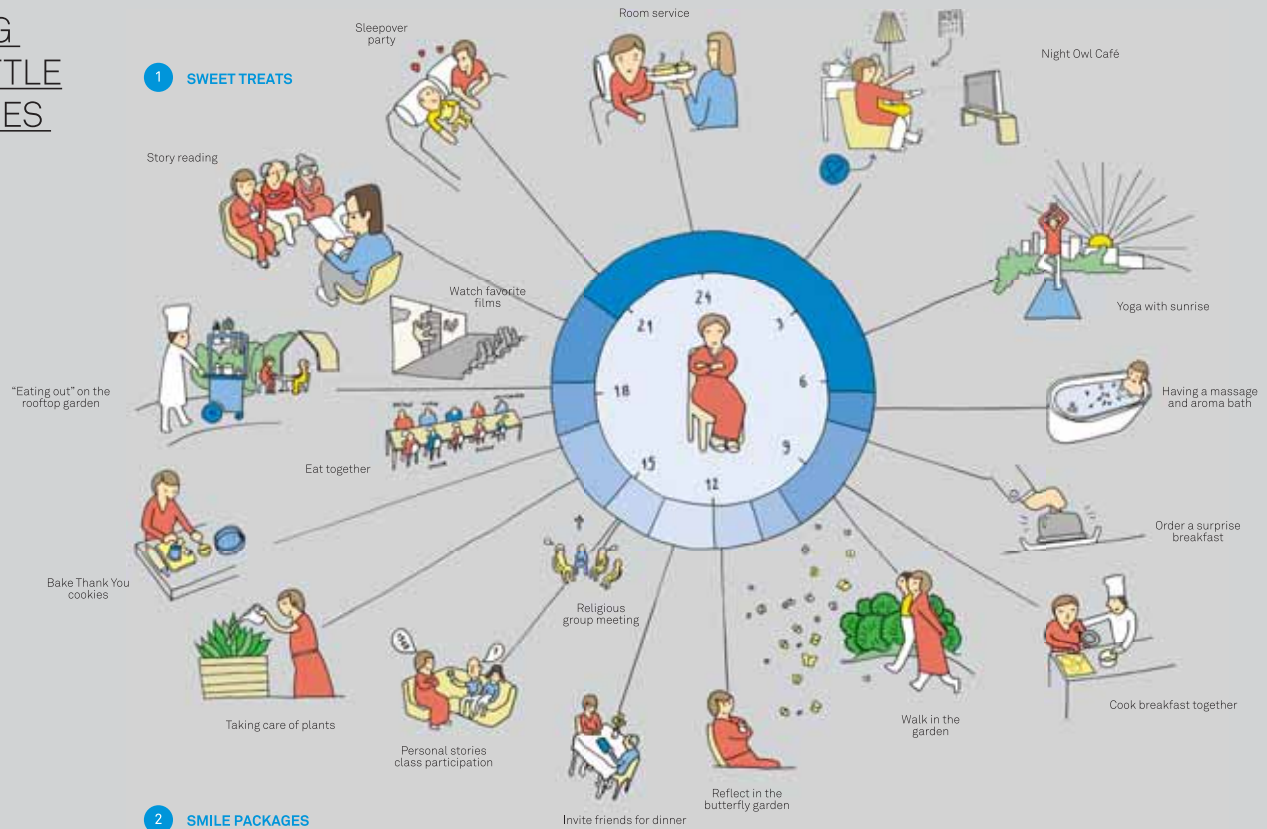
G
TLE
ES

1 SWEET TREATS

Sleepover party

Room service

Night Owl Café

Story reading

Yoga with sunrise

Watch favorite films

24
3
6
9
12
15
18
21

"Eating out" on the rooftop garden

Having a massage and aroma bath

Eat together

Order a surprise breakfast

Bake Thank You cookies

Religious group meeting

Cook breakfast together

Taking care of plants

Walk in the garden

Personal stories class participation

Reflect in the butterfly garden

Invite friends for dinner

2 SMILE PACKAGES